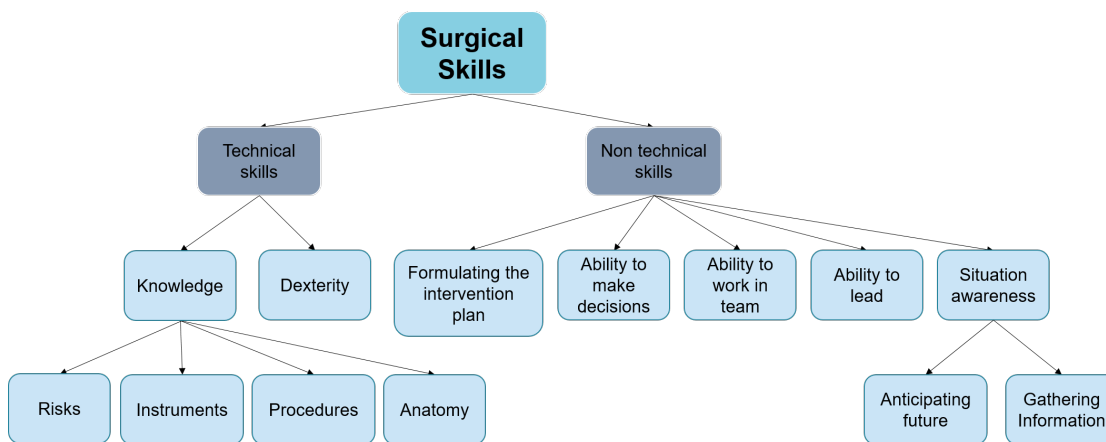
Surgical Skills

Technical skills

Non technical skills

Knowledge

Dexterity

Formulating the intervention plan

Ability to make decisions

Ability to work in team

Ability to lead

Situation awareness

Risks

Instruments

Procedures

Anatomy

Anticipating future

Gathering Information